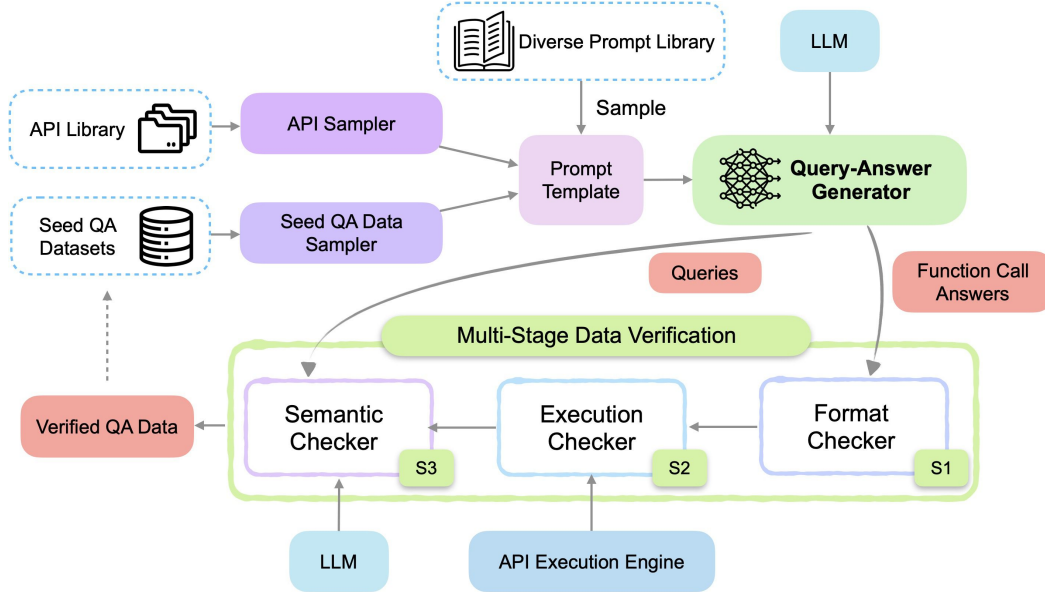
Diverse Prompt Library

LLM

API Library

API Sampler

Sample

Prompt Template

Query-Answer Generator

Seed QA Datasets

Seed QA Data Sampler

Queries

Function Call Answers

Multi-Stage Data Verification

Verified QA Data

Semantic Checker

S3

Execution Checker

S2

Format Checker

S1

LLM

API Execution Engine